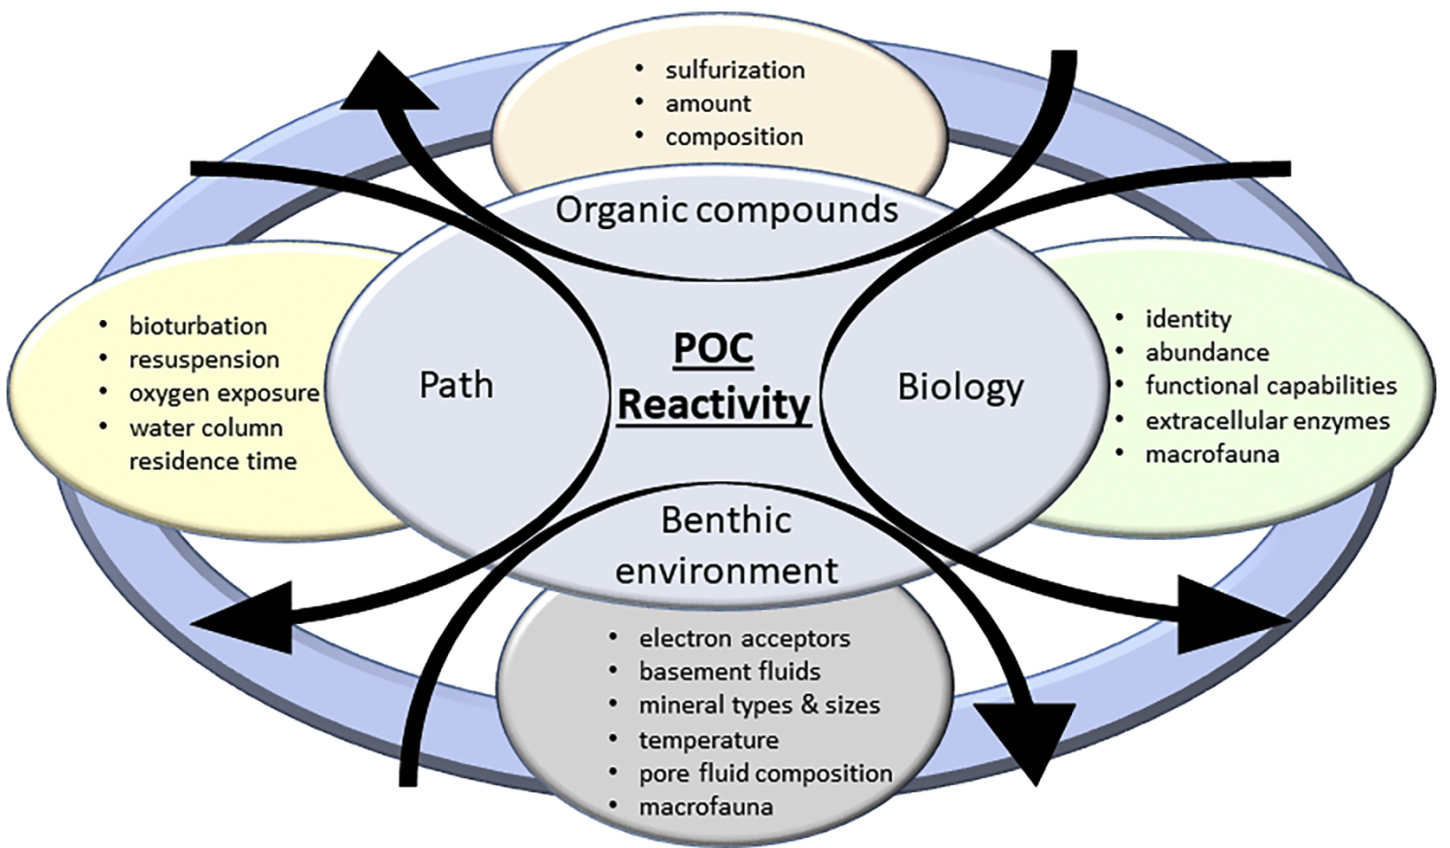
- sulfurization
- amount
- composition

Organic compounds

- bioturbation
- resuspension
- oxygen exposure
- water column residence time

Path

POC Reactivity

Biology

- identity
- abundance
- functional capabilities
- extracellular enzymes
- macrofauna

Benthic environment

- electron acceptors
- basement fluids
- mineral types & sizes
- temperature
- pore fluid composition
- macrofauna